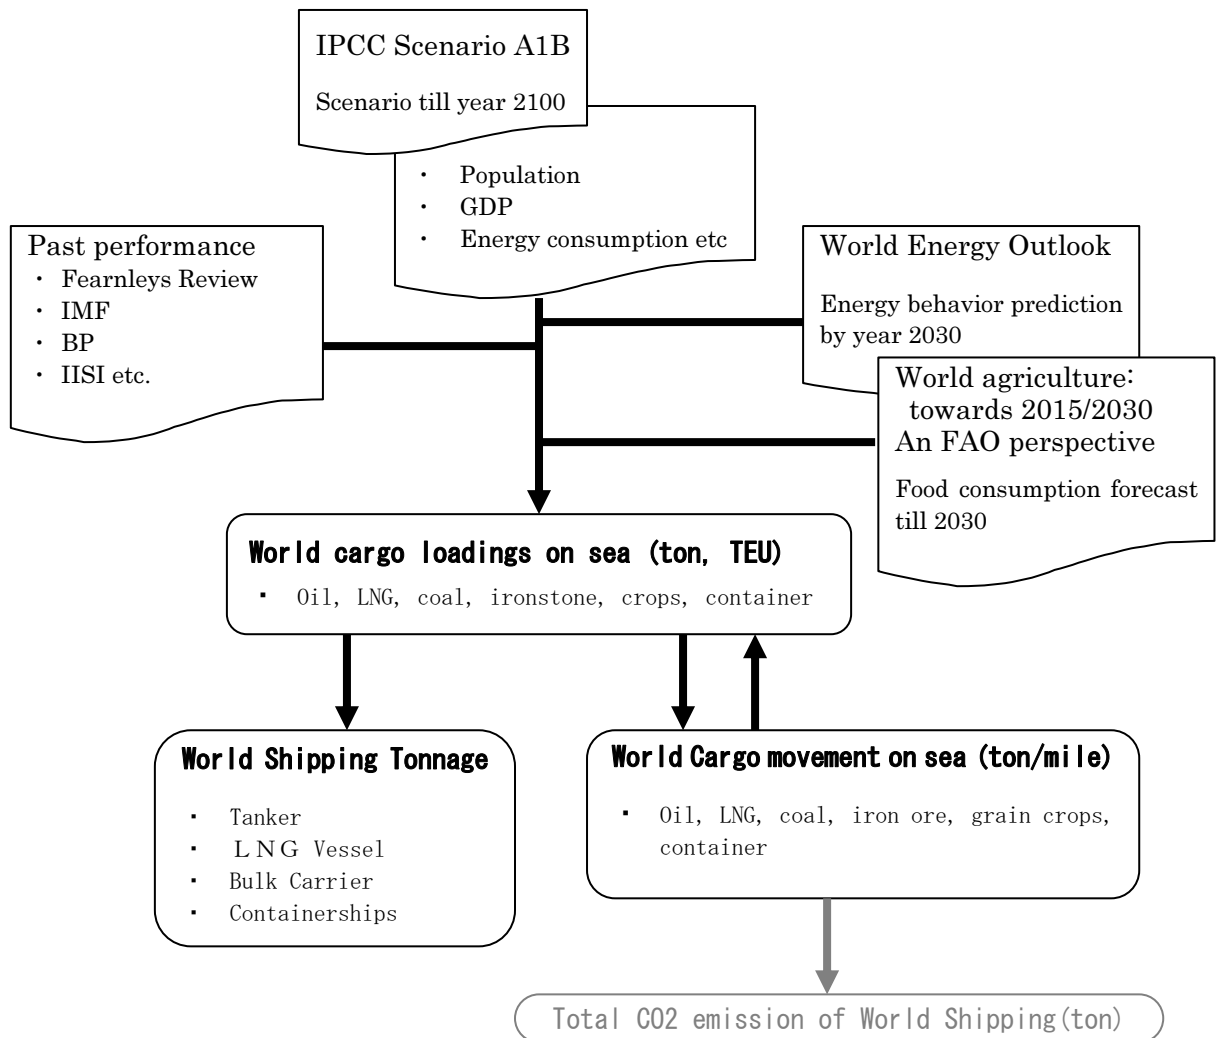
IPCC Scenario A1B

Scenario till year 2100

・ Population
・ GDP
・ Energy consumption etc

Past performance
・ Fearnleys Review
・ IMF
・ BP
・ IISI etc.

World Energy Outlook

Energy behavior prediction by year 2030

World agriculture: towards 2015/2030 An FAO perspective

Food consumption forecast till 2030

World cargo loadings on sea (ton, TEU)

・ Oil, LNG, coal, ironstone, crops, container

World Shipping Tonnage

・ Tanker
・ LNG Vessel
・ Bulk Carrier
・ Containerships

World Cargo movement on sea (ton/mile)

・ Oil, LNG, coal, iron ore, grain crops, container

Total CO2 emission of World Shipping(ton)